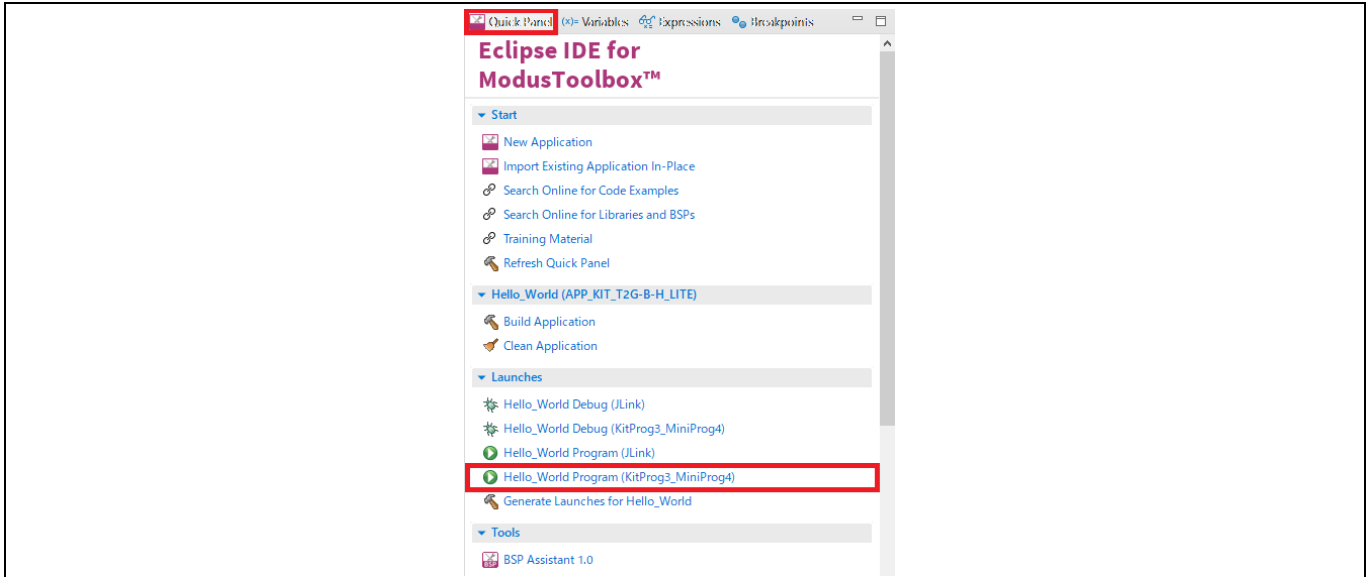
Quick Panel (x)= Variables Expressions Breakpoints

Eclipse IDE for ModusToolbox™

Start

New Application

Import Existing Application In-Place

Search Online for Code Examples

Search Online for Libraries and BSPs

Training Material

Refresh Quick Panel

Hello_World (APP_KIT_T2G-B-H_LITE)

Build Application

Clean Application

Launches

Hello_World Debug (JLink)

Hello_World Debug (KitProg3_MiniProg4)

Hello_World Program (JLink)

Hello_World Program (KitProg3_MiniProg4)

Generate Launches for Hello_World

Tools

BSP Assistant 1.0